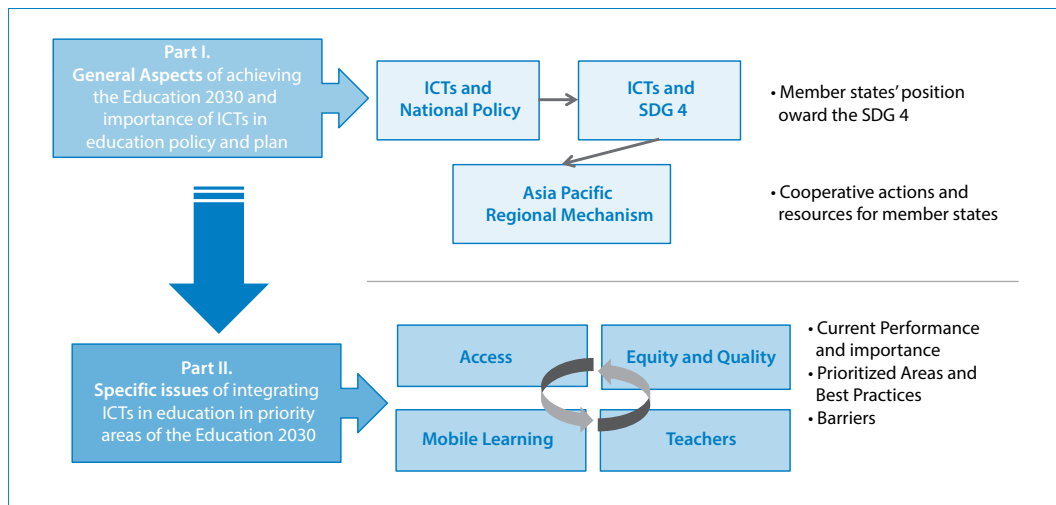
Part I.
General Aspects of achieving the Education 2030 and importance of ICTs in education policy and plan

ICTs and National Policy

ICTs and SDG 4

Asia Pacific Regional Mechanism

• Member states' position oward the SDG 4

• Cooperative actions and resources for member states

Part II.
Specific issues of integrating ICTs in education in priority areas of the Education 2030

Access

Equity and Quality

Mobile Learning

Teachers

• Current Performance and importance
• Prioritized Areas and Best Practices
• Barriers